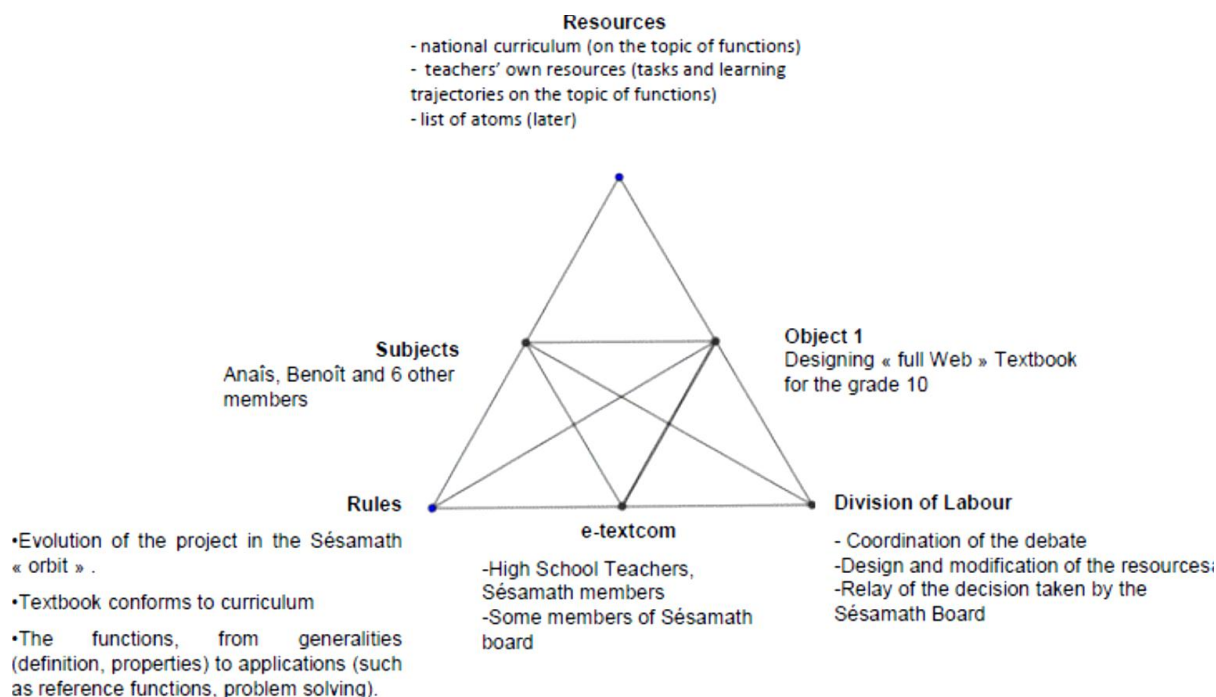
Resources
- national curriculum (on the topic of functions)
- teachers' own resources (tasks and learning trajectories on the topic of functions)
- list of atoms (later)

Subjects
Anaîs, Benoît and 6 other members

Object 1
Designing « full Web » Textbook for the grade 10

Rules
•Evolution of the project in the Sésamath « orbit » .
•Textbook conforms to curriculum
•The functions, from generalities (definition, properties) to applications (such as reference functions, problem solving).

e-textcom
-High School Teachers, Sésamath members
-Some members of Sésamath board

Division of Labour
- Coordination of the debate
-Design and modification of the resourcesa
-Relay of the decision taken by the Sésamath Board